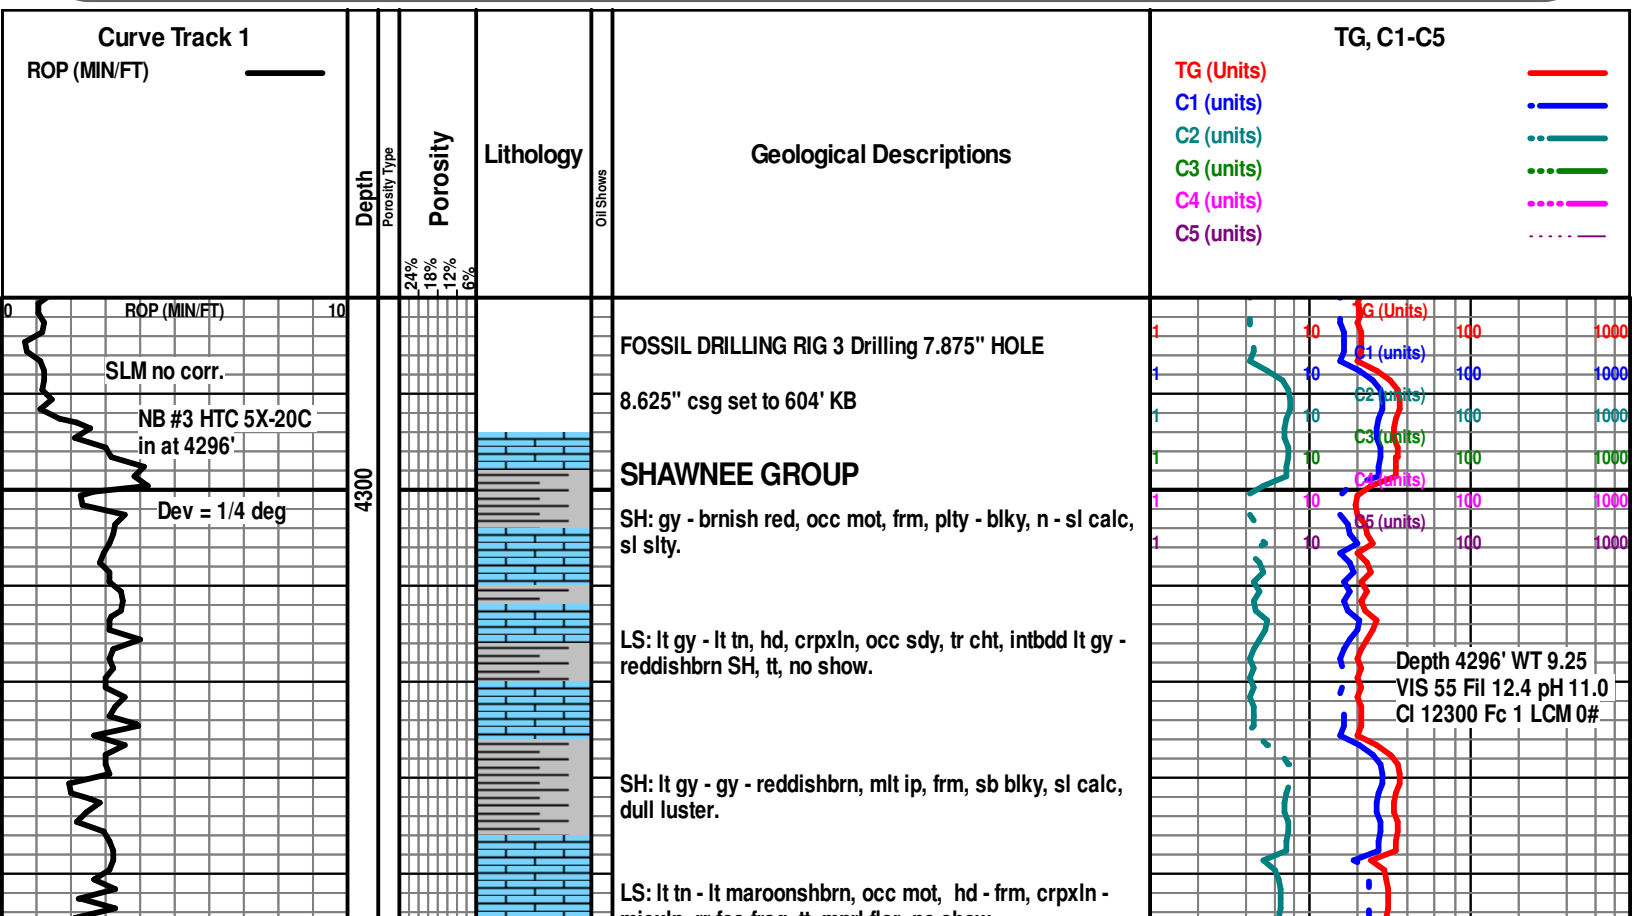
Curve Track 1
ROP (MIN/FT)

Depth
Porosity Type
Porosity
24%
18%
12%
6%
Lithology
Oil Shows
Geological Descriptions

TG, C1-C5
TG (Units)
C1 (units)
C2 (units)
C3 (units)
C4 (units)
C5 (units)

0 ROP (MIN/FT) 10

SLM no corr.

NB #3 HTC 5X-20C in at 4296'

Dev = 1/4 deg

4300

FOSSIL DRILLING RIG 3 Drilling 7.875" HOLE

8.625" csg set to 604' KB

SHAWNEE GROUP

SH: gy - brnish red, occ mot, frm, plty - blky, n - sl calc, sl slty.

LS: lt gy - lt tn, hd, crpxln, occ sdy, tr cht, intbdd lt gy - reddishbrn SH, tt, no show.

SH: lt gy - gy - reddishbrn, mlt ip, frm, sb blky, sl calc, dull luster.

LS: lt tn - lt maroonshbrn, occ mot, hd - frm, crpxln - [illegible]

TG (Units)
1 10 100 1000
C1 (units)
1 10 100 1000
C2 (units)
1 10 100 1000
C3 (units)
1 10 100 1000
C4 (units)
1 10 100 1000
C5 (units)
1 10 100 1000

Depth 4296' WT 9.25
VIS 55 Fil 12.4 pH 11.0
Cl 12300 Fc 1 LCM 0#